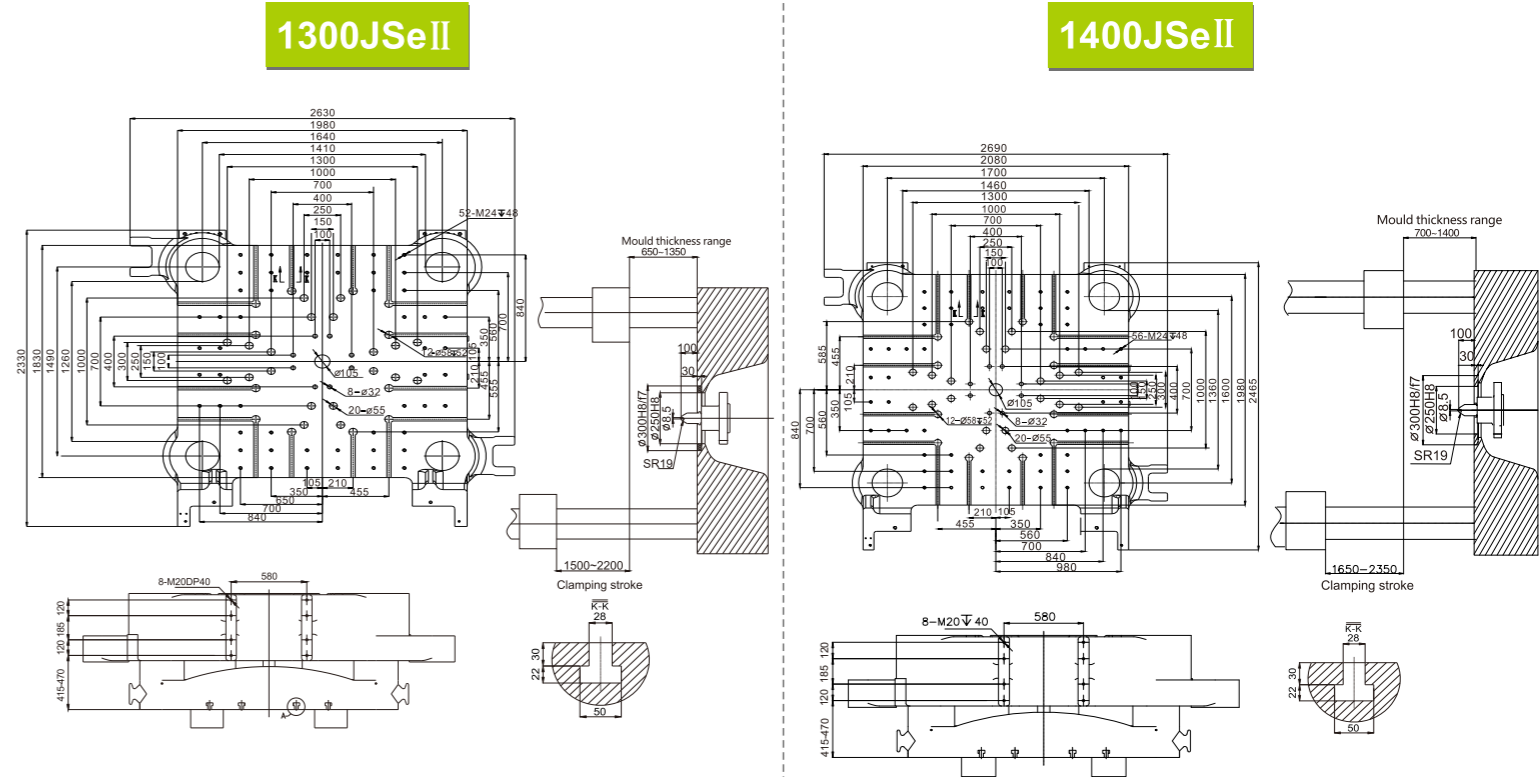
1300JSeⅡ

2630
1980
1640
1410
1300
1000
700
400
250
150
100
52-M24↧48
2330
1830
1490
1260
1000
700
400
300
250
150
100
840
700
560
350
105
210
455
555
12-ø58↧52
ø105
8-ø32
20-ø55
105
210
455
350
560
700
840

Mould thickness range
650~1350
100
30
ø300H8/f7
ø250H8
ø8.5
SR19
1500~2200
Clamping stroke

8-M20DP40
580
120
185
120
415-470

K-K
28
30
22
50

1400JSeⅡ

2690
2080
1700
1460
1300
1000
700
400
250
150
100
56-M24↧48
585
350
210
105
700
560
350
840
12-ø58↧52
ø105
8-ø32
20-ø55
100
250
300
400
700
1000
1360
1600
1980
2465
210
105
455
350
560
700
840
980

Mould thickness range
700~1400
100
30
ø300H8/f7
ø250H8
ø8.5
SR19
1650~2350
Clamping stroke

8-M20↧40
580
120
185
120
415-470

K-K
28
30
22
50